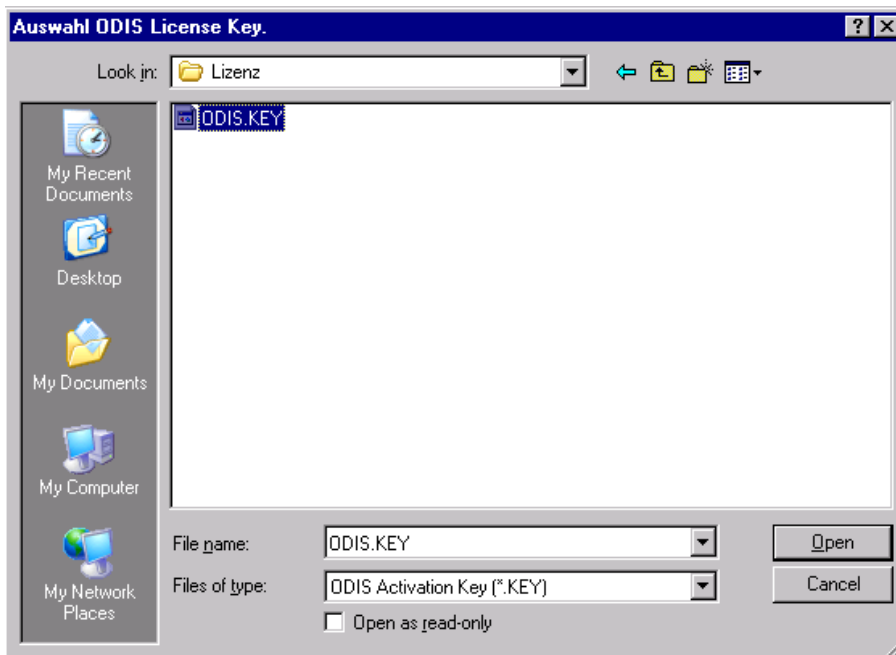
Auswahl ODIS License Key.

? X

Look in: Lizenz

My Recent Documents

Desktop

My Documents

My Computer

My Network Places

ODIS.KEY

File name: ODIS.KEY

Files of type: ODIS Activation Key (*.KEY)

Open as read-only

Open

Cancel